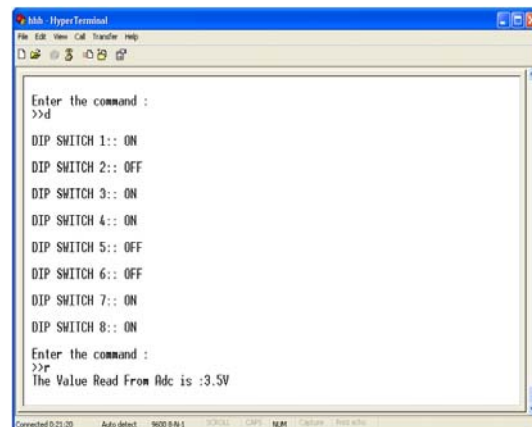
bhh - HyperTerminal
File Edit View Call Transfer Help

Enter the command :
>>d

DIP SWITCH 1:: ON

DIP SWITCH 2:: OFF

DIP SWITCH 3:: ON

DIP SWITCH 4:: ON

DIP SWITCH 5:: OFF

DIP SWITCH 6:: OFF

DIP SWITCH 7:: ON

DIP SWITCH 8:: ON

Enter the command :
>>r
The Value Read From Adc is :3.5V

Connected 0:21:20 Auto detect 9600 8-N-1 SCROLL CAPS NUM Capture Print echo